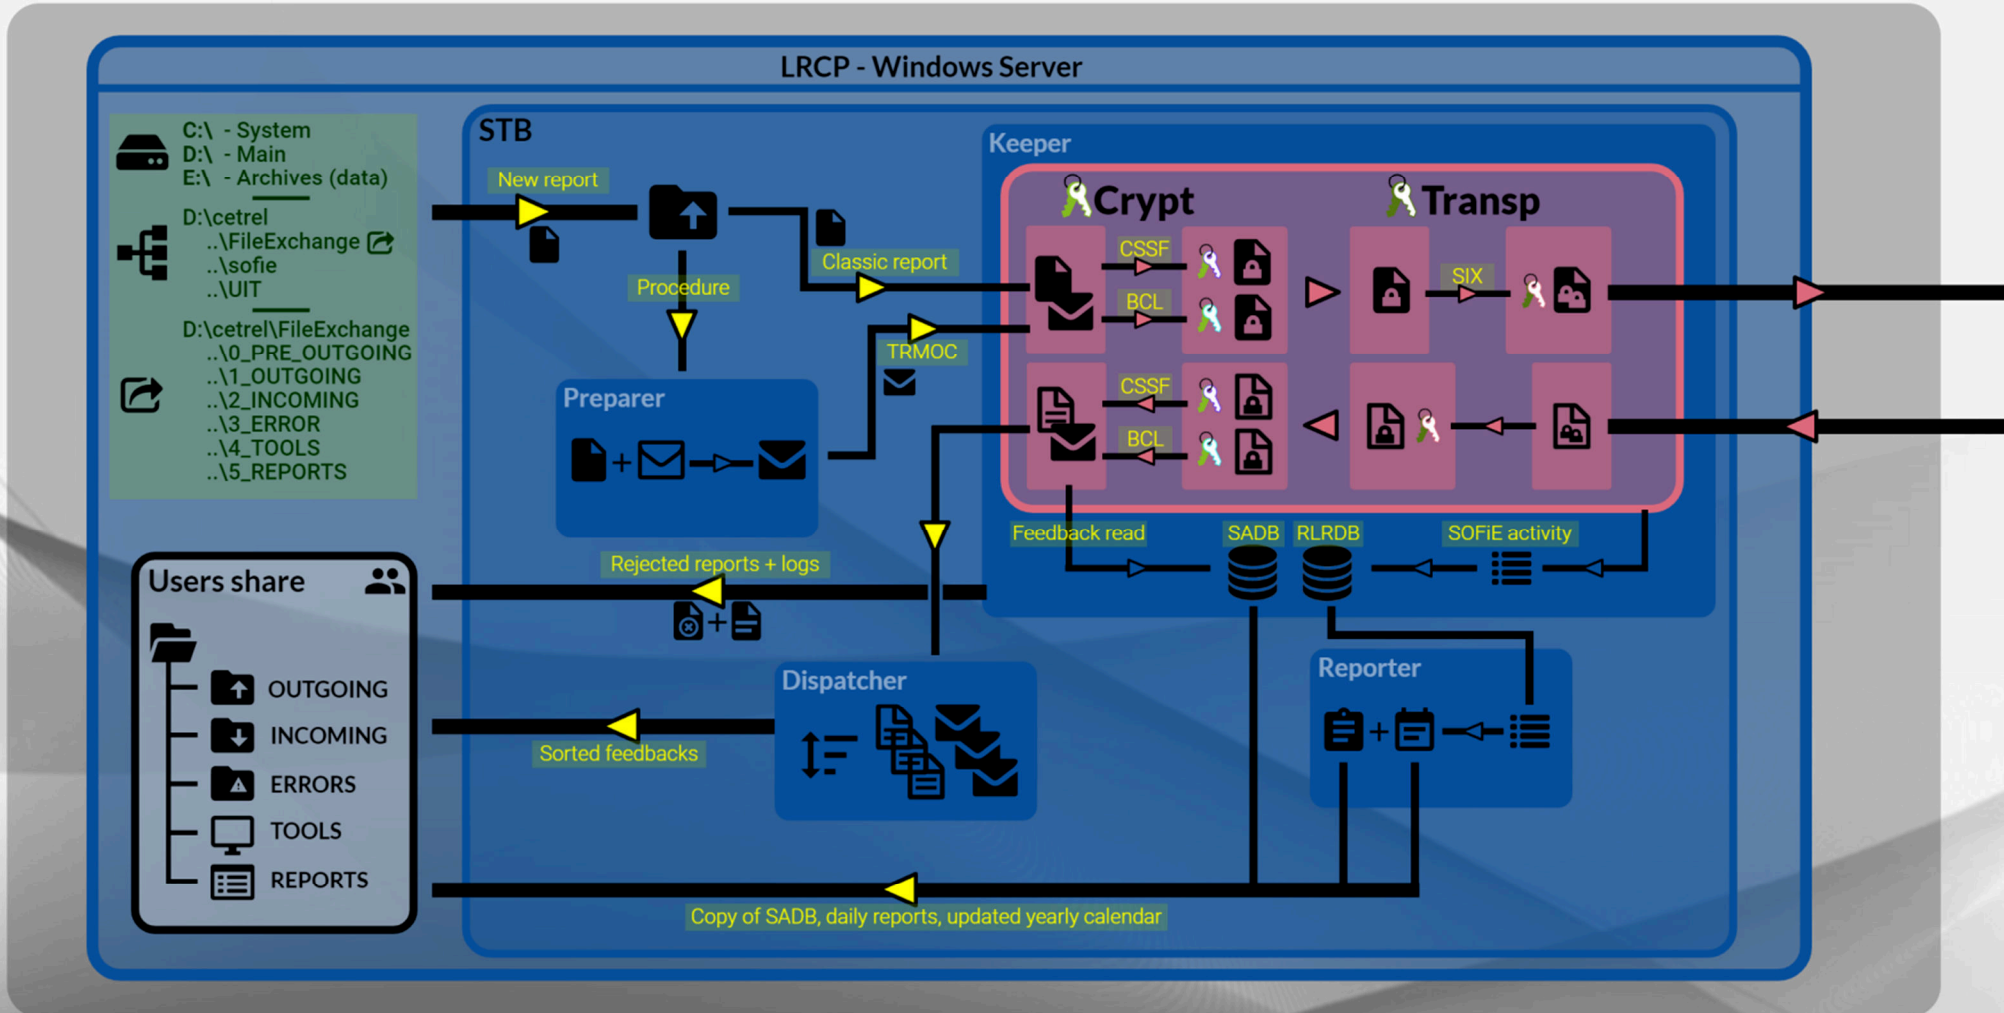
LRCP - Windows Server

C:\ - System
D:\ - Main
E:\ - Archives (data)

D:\cetrel
..\FileExchange
..\sofie
..\UIT

D:\cetrel\FileExchange
..\0_PRE_OUTGOING
..\1_OUTGOING
..\2_INCOMING
..\3_ERROR
..\4_TOOLS
..\5_REPORTS

STB

New report

Procedure

Classic report

TRMOC

Preparer

Keeper

Crypt

Transp

CSSF

BCL

SIX

CSSF

BCL

Feedback read

SADB

RLRDB

SOFiE activity

Rejected reports + logs

Users share

OUTGOING
INCOMING
ERRORS
TOOLS
REPORTS

Dispatcher

Sorted feedbacks

Reporter

Copy of SADB, daily reports, updated yearly calendar